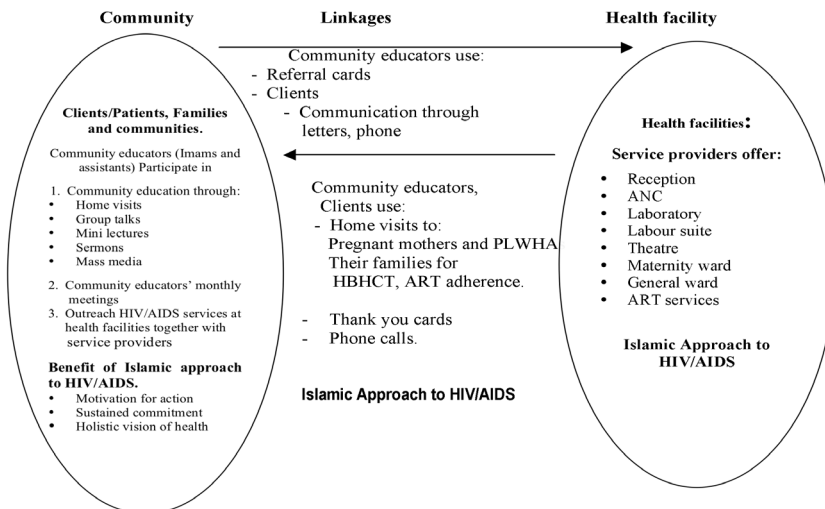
Community

Linkages

Health facility

Community educators use:
- Referral cards
- Clients
- Communication through letters, phone

Clients/Patients, Families and communities.

Community educators (Imams and assistants) Participate in

1. Community education through:
• Home visits
• Group talks
• Mini lectures
• Sermons
• Mass media

2. Community educators' monthly meetings
3. Outreach HIV/AIDS services at health facilities together with service providers

Benefit of Islamic approach to HIV/AIDS.
• Motivation for action
• Sustained commitment
• Holistic vision of health

Community educators, Clients use:
- Home visits to: Pregnant mothers and PLWHA Their families for HBHCT, ART adherence.

- Thank you cards
- Phone calls.

Islamic Approach to HIV/AIDS

Health facilities:

Service providers offer:
• Reception
• ANC
• Laboratory
• Labour suite
• Theatre
• Maternity ward
• General ward
• ART services

Islamic Approach to HIV/AIDS